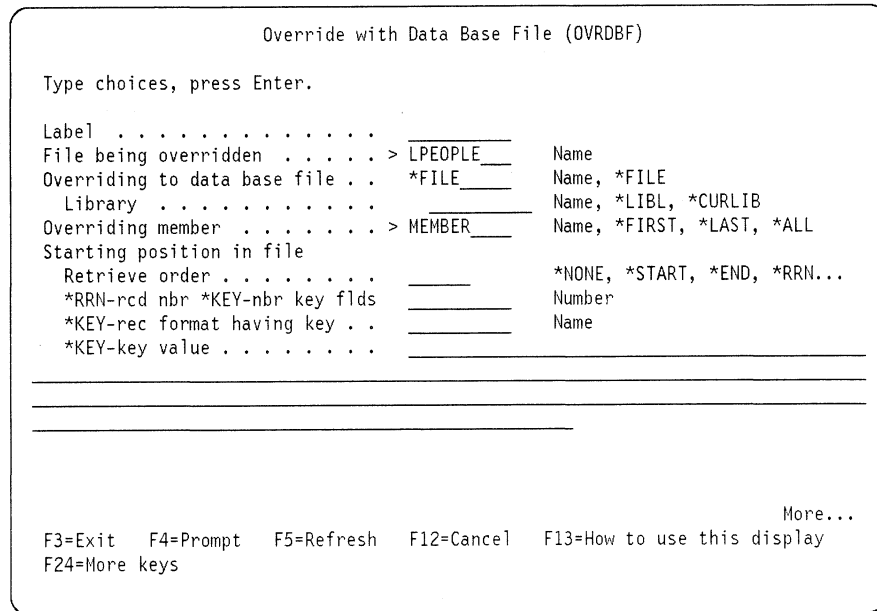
Override with Data Base File (OVRDBF)

Type choices, press Enter.

Label . . . . . . . . . . . . . . __________
File being overridden . . . . . > LPEOPLE___ Name
Overriding to data base file . . *FILE_____ Name, *FILE
Library . . . . . . . . . . . __________ Name, *LIBL, *CURLIB
Overriding member . . . . . . . > MEMBER____ Name, *FIRST, *LAST, *ALL
Starting position in file
Retrieve order . . . . . . . . ______ *NONE, *START, *END, *RRN...
*RRN-rcd nbr *KEY-nbr key flds __________ Number
*KEY-rec format having key . . __________ Name
*KEY-key value . . . . . . . .

More...
F3=Exit F4=Prompt F5=Refresh F12=Cancel F13=How to use this display
F24=More keys